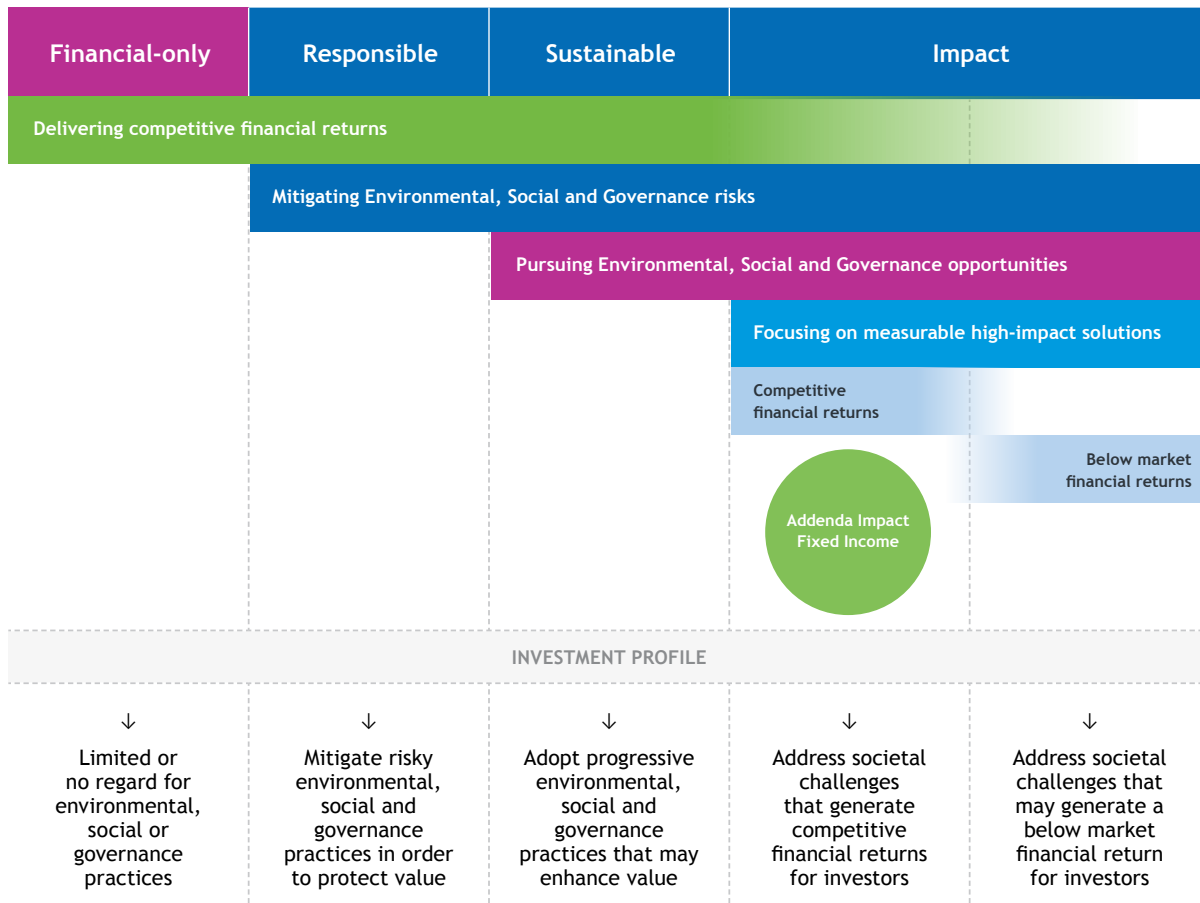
| Financial-only | Responsible | Sustainable | Impact |
|---|---|---|---|

Delivering competitive financial returns

Mitigating Environmental, Social and Governance risks

Pursuing Environmental, Social and Governance opportunities

Focusing on measurable high-impact solutions

Competitive financial returns

Below market financial returns

Addenda Impact Fixed Income

INVESTMENT PROFILE

↓ Limited or no regard for environmental, social or governance practices

↓ Mitigate risky environmental, social and governance practices in order to protect value

↓ Adopt progressive environmental, social and governance practices that may enhance value

↓ Address societal challenges that generate competitive financial returns for investors

↓ Address societal challenges that may generate a below market financial return for investors